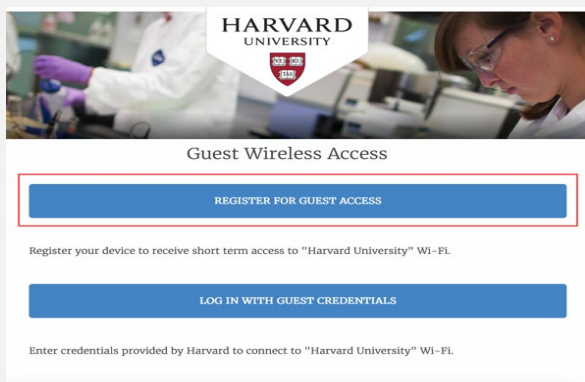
HARVARD
UNIVERSITY
VE RI TAS

Guest Wireless Access

REGISTER FOR GUEST ACCESS

Register your device to receive short term access to "Harvard University" Wi-Fi.

LOG IN WITH GUEST CREDENTIALS

Enter credentials provided by Harvard to connect to "Harvard University" Wi-Fi.